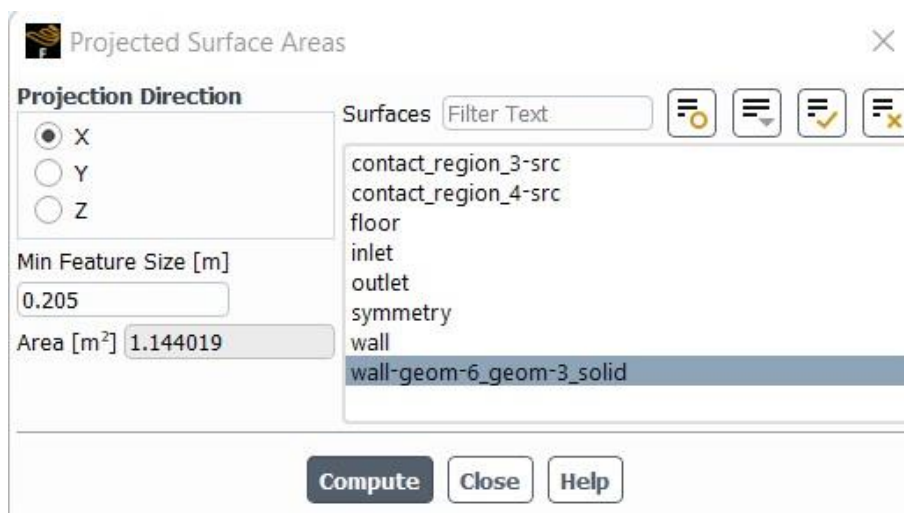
Projected Surface Areas

Projection Direction

X

Y

Z

Min Feature Size [m]

0.205

Area [$m^2$] 1.144019

Surfaces Filter Text

contact_region_3-src
contact_region_4-src
floor
inlet
outlet
symmetry
wall
wall-geom-6_geom-3_solid

Compute Close Help